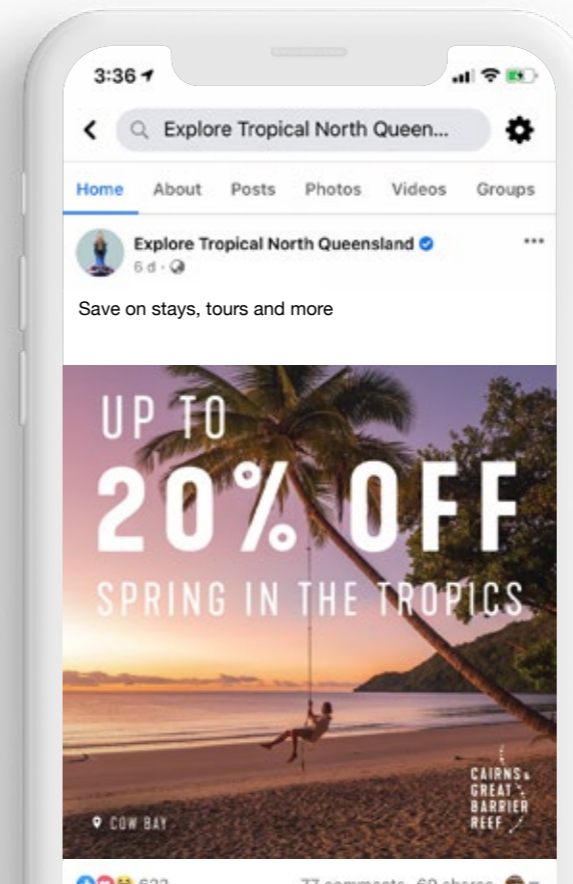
3:36

Explore Tropical North Queen...

Home About Posts Photos Videos Groups

Explore Tropical North Queensland
6 d ·

Save on stays, tours and more

UP TO
20% OFF
SPRING IN THE TROPICS

CAIRNS & GREAT BARRIER REEF

COW BAY

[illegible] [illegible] comments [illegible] shares